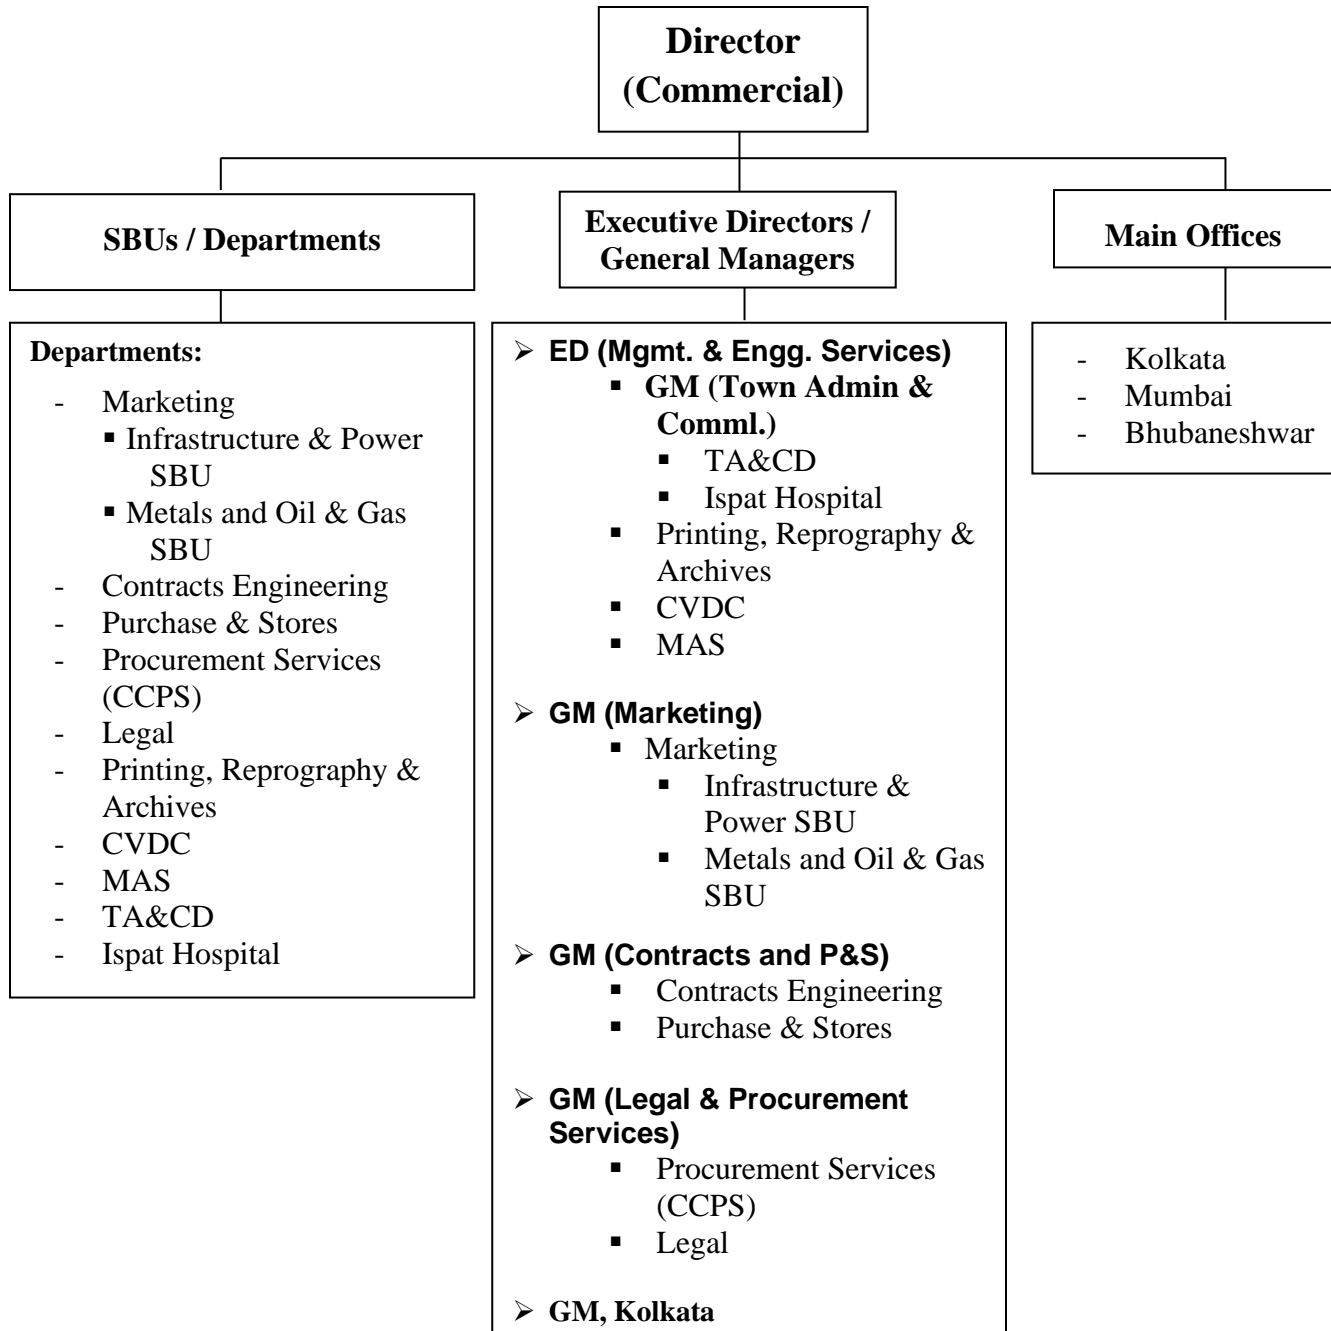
Director
(Commercial)

SBUs / Departments

Departments:
- Marketing
  ▪ Infrastructure & Power SBU
  ▪ Metals and Oil & Gas SBU
- Contracts Engineering
- Purchase & Stores
- Procurement Services (CCPS)
- Legal
- Printing, Reprography & Archives
- CVDC
- MAS
- TA&CD
- Ispat Hospital

Executive Directors / General Managers

➢ ED (Mgmt. & Engg. Services)
  ▪ GM (Town Admin & Comml.)
    ▪ TA&CD
    ▪ Ispat Hospital
  ▪ Printing, Reprography & Archives
  ▪ CVDC
  ▪ MAS

➢ GM (Marketing)
  ▪ Marketing
    ▪ Infrastructure & Power SBU
    ▪ Metals and Oil & Gas SBU

➢ GM (Contracts and P&S)
  ▪ Contracts Engineering
  ▪ Purchase & Stores

➢ GM (Legal & Procurement Services)
  ▪ Procurement Services (CCPS)
  ▪ Legal

➢ GM, Kolkata

Main Offices

- Kolkata
- Mumbai
- Bhubaneshwar